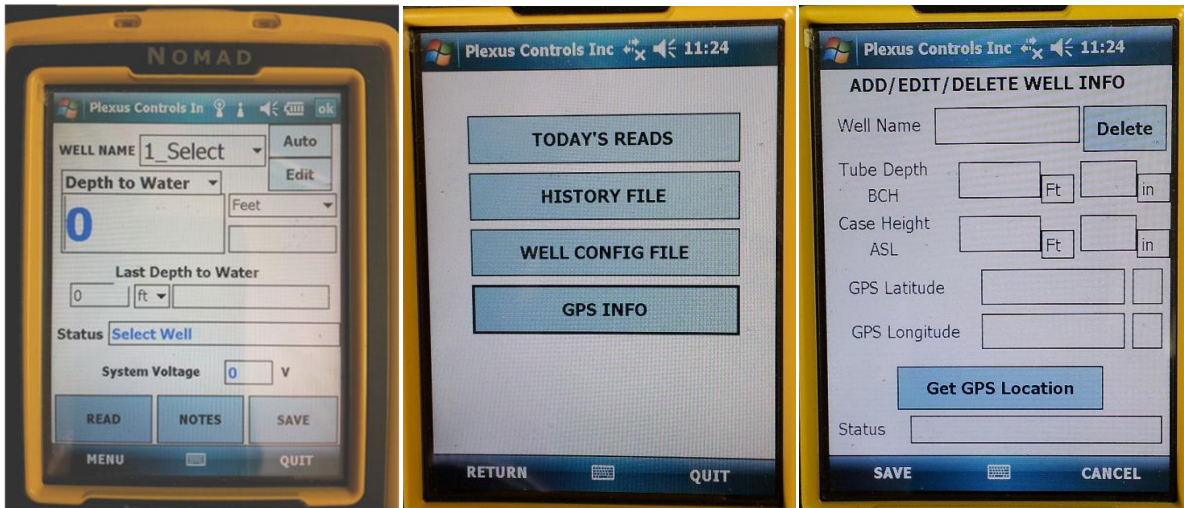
NOMAD

Plexus Controls In ok

WELL NAME 1_Select

Auto

Edit

Depth to Water

0

Feet

Last Depth to Water

0 ft

Status Select Well

System Voltage 0 V

READ NOTES SAVE

MENU QUIT

Plexus Controls Inc 11:24

TODAY'S READS

HISTORY FILE

WELL CONFIG FILE

GPS INFO

RETURN QUIT

Plexus Controls Inc 11:24

ADD/EDIT/DELETE WELL INFO

Well Name Delete

Tube Depth BCH Ft in

Case Height ASL Ft in

GPS Latitude

GPS Longitude

Get GPS Location

Status

SAVE CANCEL